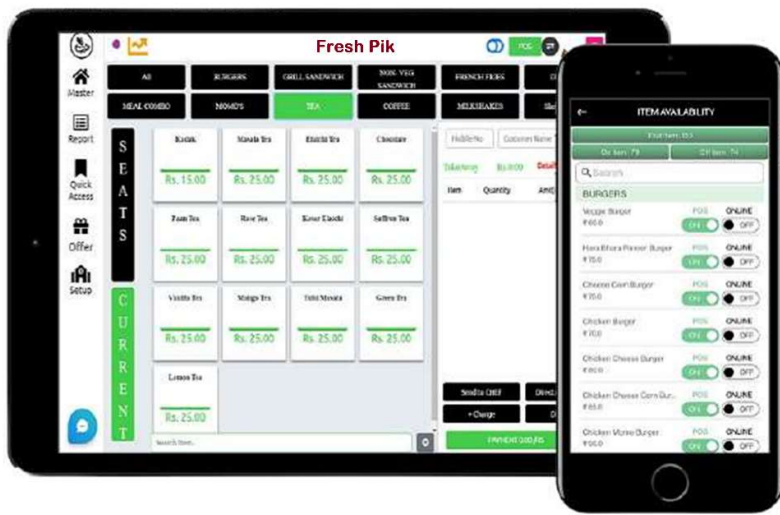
Fresh Pik

POS

Master

Report

Quick Access

Offer

Setup

All

BURGERS

GRILL SANDWICH

NON-VEG SANDWICH

FRENCH FRIES

MEAL COMBO

MOMO'S

TEA

COFFEE

MILKSHAKES

SEATS

CURRENT

Kadak
Rs. 15.00

Masala Tea
Rs. 25.00

Elaichi Tea
Rs. 25.00

Chocolate
Rs. 25.00

Paan Tea
Rs. 25.00

Rose Tea
Rs. 25.00

Kesar Elaichi
Rs. 25.00

Saffron Tea
Rs. 25.00

Vanilla Tea
Rs. 25.00

Mango Tea
Rs. 25.00

Tulsi Masala
Rs. 25.00

Green Tea
Rs. 25.00

Lemon Tea
Rs. 25.00

Search Item...

Customer Name

Takeaway

Rs.0.00

Item

Quantity

Amt

Send to CHEF

+ Charge

PAYMENT

ITEM AVAILABILITY

Total Item: 153

On Item: 79

Off Item: 74

Search

BURGERS

Veggie Burger
₹60.0
POS ON
ONLINE OFF

Hara Bhara Paneer Burger
₹70.0
POS ON
ONLINE OFF

Cheese Corn Burger
₹70.0
POS ON
ONLINE OFF

Chicken Burger
₹70.0
POS ON
ONLINE OFF

Chicken Cheese Burger
₹80.0
POS ON
ONLINE OFF

Chicken Cheese Corn Bur...
₹85.0
POS ON
ONLINE OFF

Chicken Momo Burger
₹90.0
POS ON
ONLINE OFF